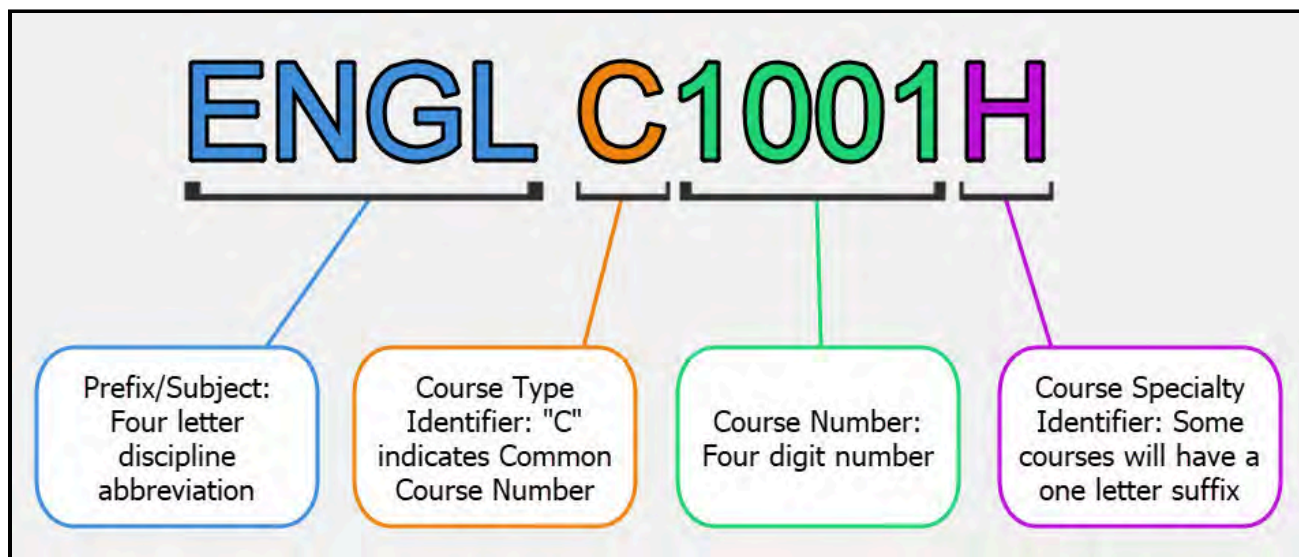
ENGL C1001H

Prefix/Subject: Four letter discipline abbreviation

Course Type Identifier: "C" indicates Common Course Number

Course Number: Four digit number

Course Specialty Identifier: Some courses will have a one letter suffix